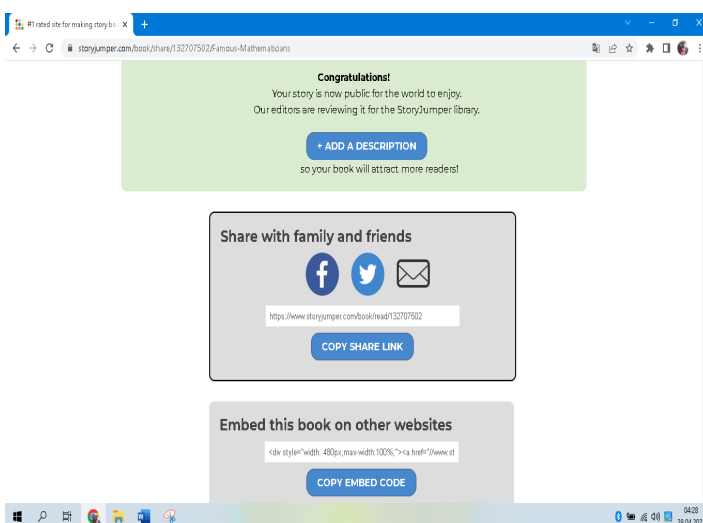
#1 rated site for making story bo ×
+
storyjumper.com/book/share/132707502/Famous-Mathematicians

Congratulations!
Your story is now public for the world to enjoy.
Our editors are reviewing it for the StoryJumper library.

+ ADD A DESCRIPTION
so your book will attract more readers!

Share with family and friends

https://www.storyjumper.com/book/read/132707502
COPY SHARE LINK

Embed this book on other websites
<div style="width: 480px;max-width:100%;"><a href="//www.st
COPY EMBED CODE

04:28
29.04.202